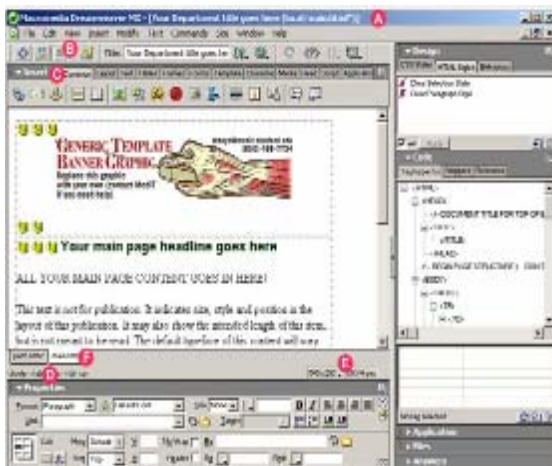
Macromedia Dreamweaver MX - [Your Department title goes here (local/index.html*)]

A

File Edit View Insert Modify Text Commands Site Window Help

B

Title: Your Department title goes here

C

Insert Common Layout Text Tables Frames Forms Templates Characters Media Head Script Application

GENERIC TEMPLATE BANNER GRAPHIC

Replace this graphic with your own custom title!! If you need help

Your main page headline goes here

ALL YOUR MAIN PAGE CONTENT GOES IN HERE!

This text is not for publication. It indicates size, style and position in the layout of this publication. It may also show the intended length of this item, but is not meant to be read. The default typeface of this content will vary

F

D

E

Properties

Design

CSS Styles HTML Styles Behaviors

Code

Application

Files

Answers